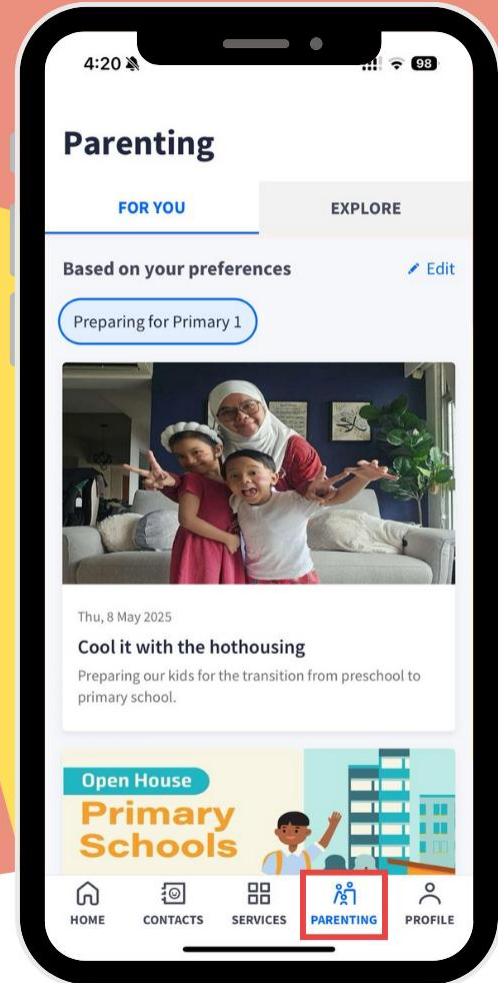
4:20

98

Parenting

FOR YOU

EXPLORE

Based on your preferences

Edit

Preparing for Primary 1

Thu, 8 May 2025

Cool it with the hothousing

Preparing our kids for the transition from preschool to primary school.

Open House

Primary Schools

HOME

CONTACTS

SERVICES

PARENTING

PROFILE